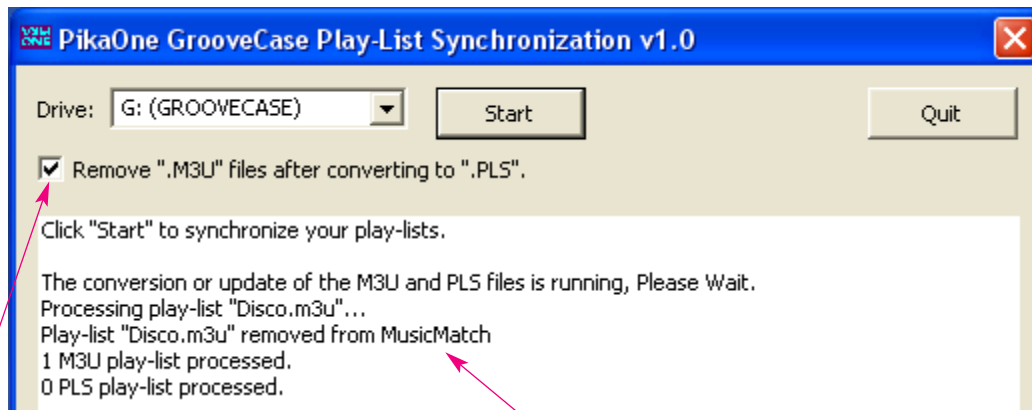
PikaOne GrooveCase Play-List Synchronization v1.0

Drive: G: (GROOVECASE)

Start

Quit

Remove ".M3U" files after converting to ".PLS".

Click "Start" to synchronize your play-lists.

The conversion or update of the M3U and PLS files is running, Please Wait.
Processing play-list "Disco.m3u"...
Play-list "Disco.m3u" removed from MusicMatch
1 M3U play-list processed.
0 PLS play-list processed.